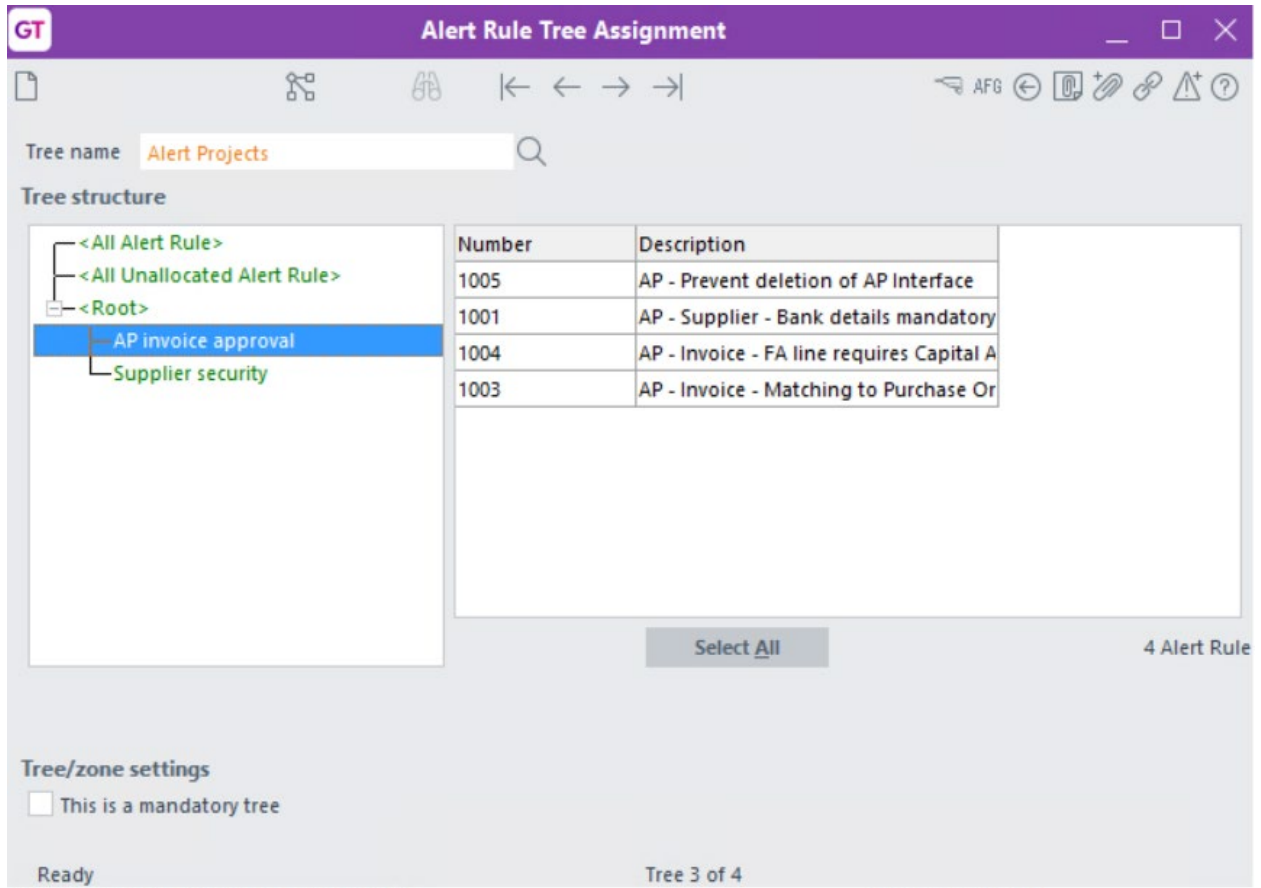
GT Alert Rule Tree Assignment

AFG

Tree name Alert Projects

Tree structure

<All Alert Rule>
<All Unallocated Alert Rule>
<Root>
AP invoice approval
Supplier security

| Number | Description |
|---|---|
| 1005 | AP - Prevent deletion of AP Interface |
| 1001 | AP - Supplier - Bank details mandatory |
| 1004 | AP - Invoice - FA line requires Capital A |
| 1003 | AP - Invoice - Matching to Purchase Or |

Select All

4 Alert Rule

Tree/zone settings

This is a mandatory tree

Ready

Tree 3 of 4